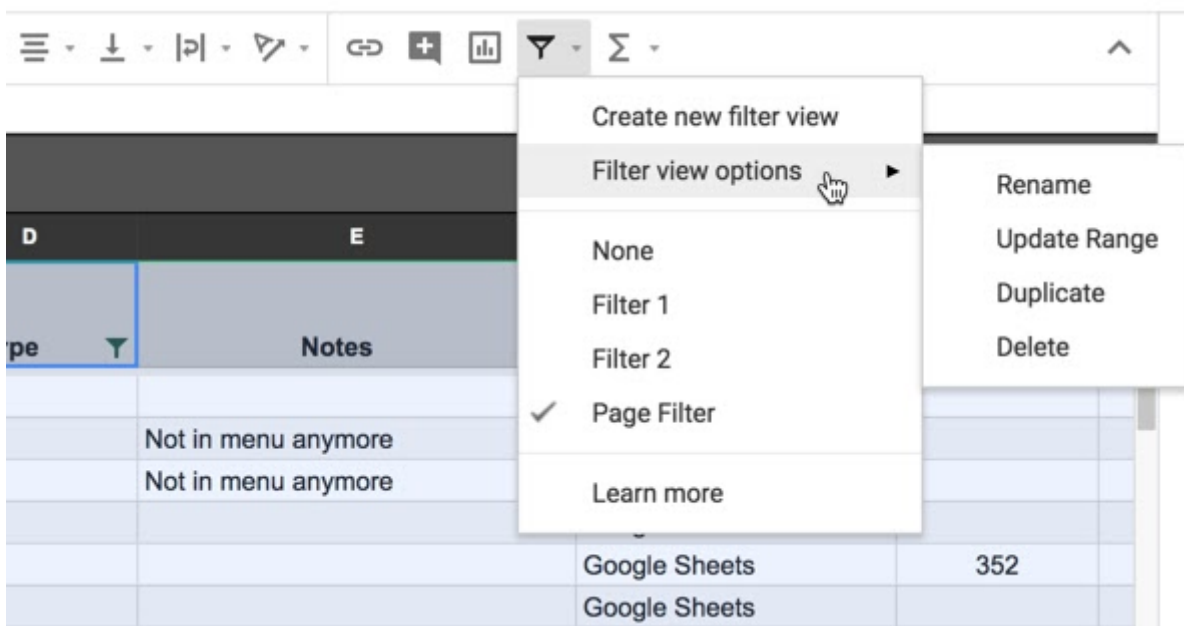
Create new filter view

Filter view options

None

Filter 1

Filter 2

✓ Page Filter

Learn more

Rename

Update Range

Duplicate

Delete

| D | E | | |
|---|---|---|---|
| ype | Notes | | |
| | | | |
| | Not in menu anymore | | |
| | Not in menu anymore | | |
| | | | |
| | | Google Sheets | 352 |
| | | Google Sheets | |